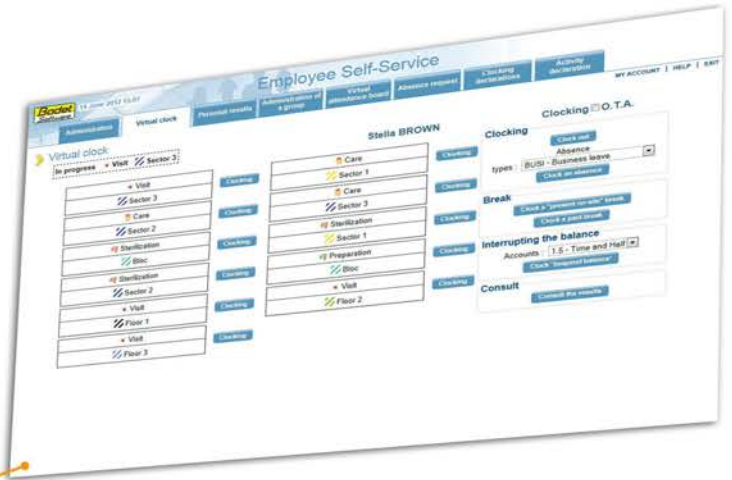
Bodet Software
14 June 2012 15:57

Employee Self-Service

MY ACCOUNT | HELP | EXIT

Administration | Virtual clock | Personal results | Administration of a group | Virtual attendance board | Absence request | Clocking declarations | Activity declaration

Virtual clock

In progress • Visit Sector 3

• Visit
Sector 3
Clocking
Care
Sector 2
Clocking
Sterilization
Bloc
Clocking
Sterilization
Sector 2
Clocking
• Visit
Floor 1
Clocking
• Visit
Floor 3
Clocking

Stella BROWN

Care
Sector 1
Clocking
Care
Sector 3
Clocking
Sterilization
Sector 1
Clocking
Preparation
Bloc
Clocking
• Visit
Floor 2
Clocking

Clocking ☐ O.T.A.

Clocking
Clock in/out
Absence types : BUSI - Business leave
Clock an absence

Break
Clock a "present on-site" break
Clock a paid break

Interrupting the balance
Accounts : 1.5 - Time and Half
Clock "Stopped balance"

Consult
Consult the results